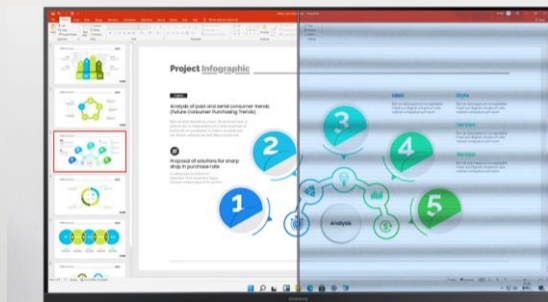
Project Infographic

Analysis of past and serial consumer trends (future Consumer Purchasing Trends)

Proposal of solutions for sharp drop in purchase rate

1
2
3
4
5

Analysis

Ideal

Style

Version

Features